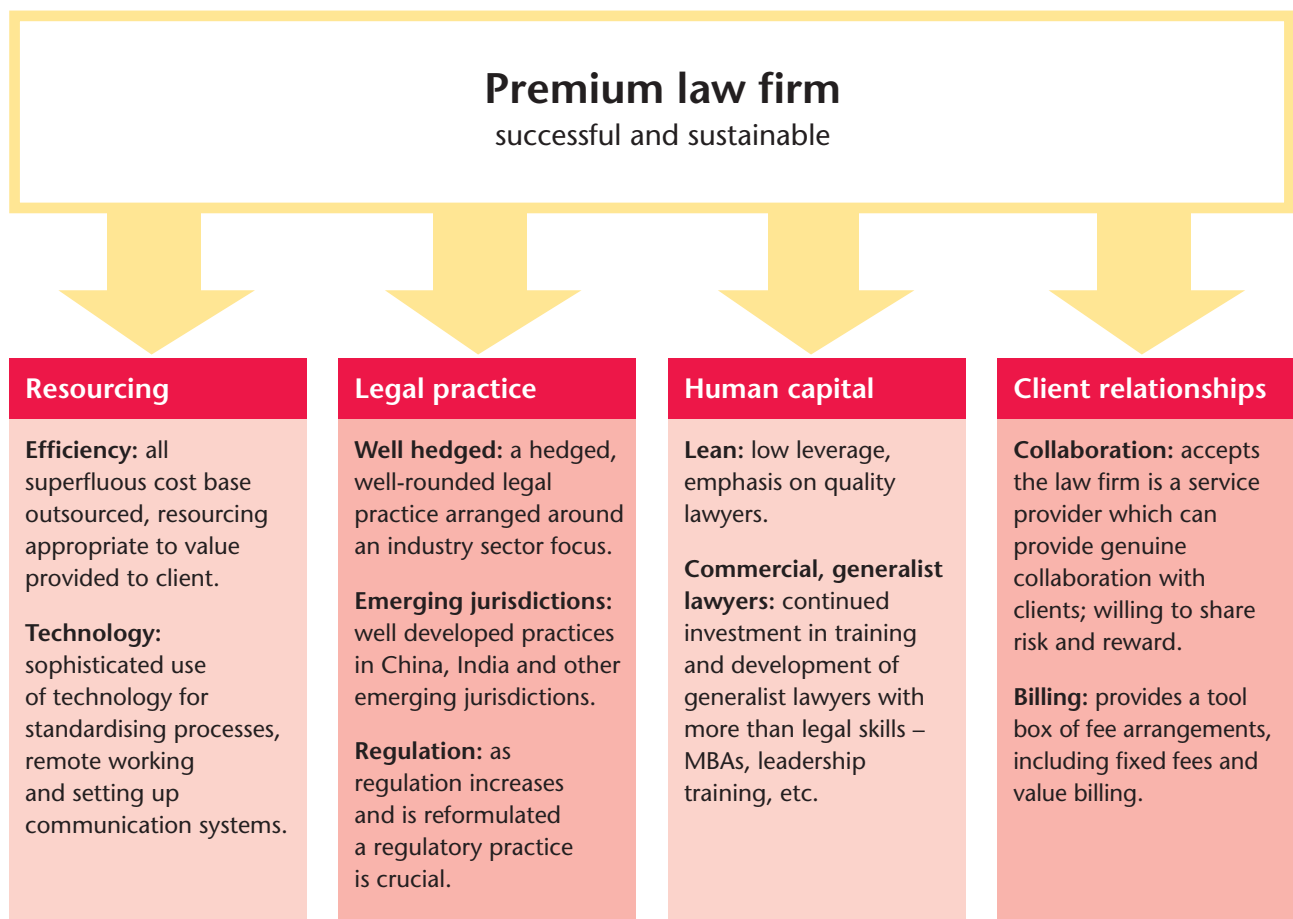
Premium law firm
successful and sustainable

Resourcing

Efficiency: all superfluous cost base outsourced, resourcing appropriate to value provided to client.

Technology: sophisticated use of technology for standardising processes, remote working and setting up communication systems.

Legal practice

Well hedged: a hedged, well-rounded legal practice arranged around an industry sector focus.

Emerging jurisdictions: well developed practices in China, India and other emerging jurisdictions.

Regulation: as regulation increases and is reformulated a regulatory practice is crucial.

Human capital

Lean: low leverage, emphasis on quality lawyers.

Commercial, generalist lawyers: continued investment in training and development of generalist lawyers with more than legal skills – MBAs, leadership training, etc.

Client relationships

Collaboration: accepts the law firm is a service provider which can provide genuine collaboration with clients; willing to share risk and reward.

Billing: provides a tool box of fee arrangements, including fixed fees and value billing.